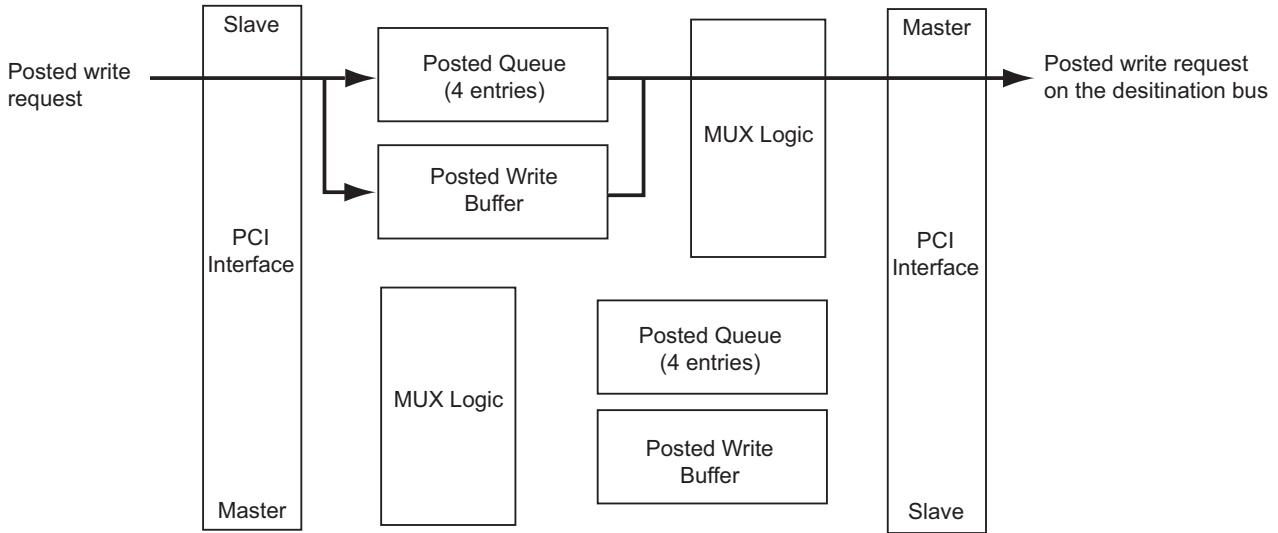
Slave

Master

Posted write request

Posted Queue (4 entries)

Posted write request on the desitination bus

MUX Logic

Posted Write Buffer

PCI Interface

PCI Interface

MUX Logic

Posted Queue (4 entries)

Posted Write Buffer

Master

Slave